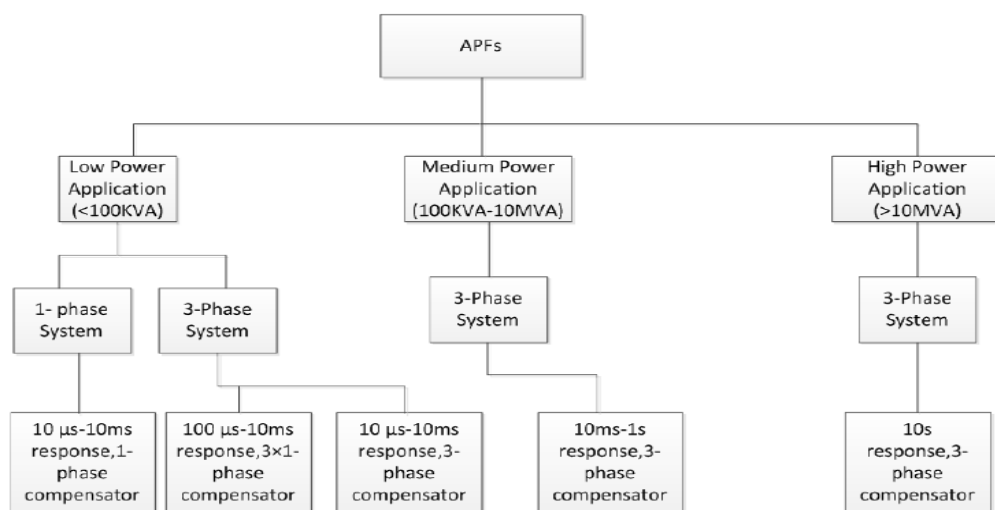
APFs

Low Power Application (<100KVA)

Medium Power Application (100KVA-10MVA)

High Power Application (>10MVA)

1- phase System

3-Phase System

3-Phase System

3-Phase System

10 μs-10ms response,1-phase compensator

100 μs-10ms response,3×1-phase compensator

10 μs-10ms response,3-phase compensator

10ms-1s response,3-phase compensator

10s response,3-phase compensator